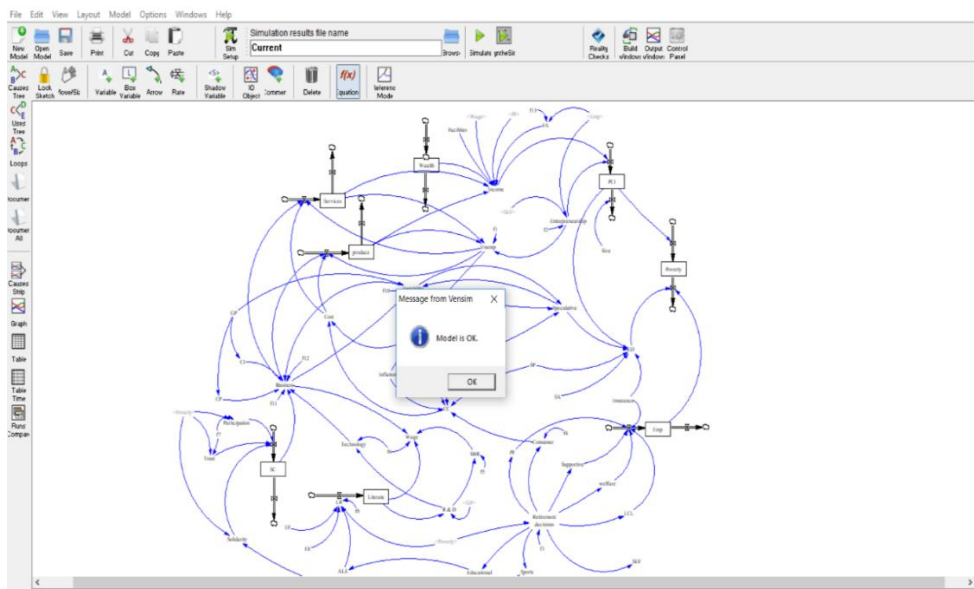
File Edit View Layout Model Options Windows Help

New Model Open Model Save Print Cut Copy Paste Sim Setup

Simulation results file name
Current

Browse Simulate gameSim Reality Checks Build Windows Output Windows Control Panel

Lock Sketch Move/Size Variable Box Variable Arrow Rate Shadow Variable IO Object Comment Delete Equation Reference Mode

Causes Tree Uses Tree Loops Document Document All Causes Strip Graph Table Table Time Runs Compare

Wealth Services produce Income Facilities PCI Poverty Entrepreneurship Saving Savings Culture Cost Business Technology Wage Information Participation Trust SC Literate R & D Retirement decisions Consumer Supporting welfare Unemployment Emp Solidarity Educational Sports ALE LCL SKF

Message from Vensim
Model is OK.
OK